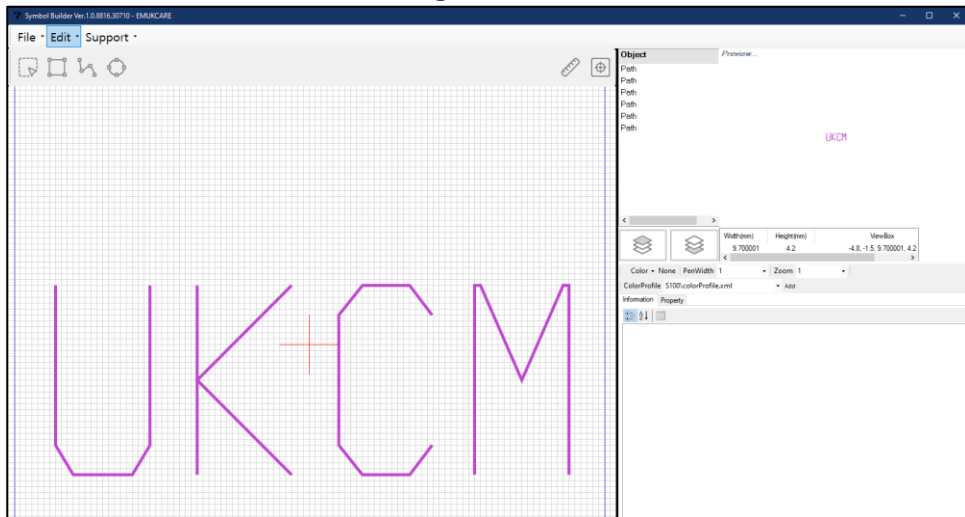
Symbol Builder Ver.1.0.8816.30710 - EMUKCARE

File · Edit · Support ·

Object
Preview...
Path
Path
Path
Path
Path
Path

UKCM

| Width(mm) | Height(mm) | ViewBox |
|---|---|---|
| 9.700001 | 4.2 | -4.8, -1.5, 9.700001, 4.2 |

Color · None PenWidth 1 · Zoom 1 ·
ColorProfile S100\colorProfile.xml · Add
Information Property

UKCM